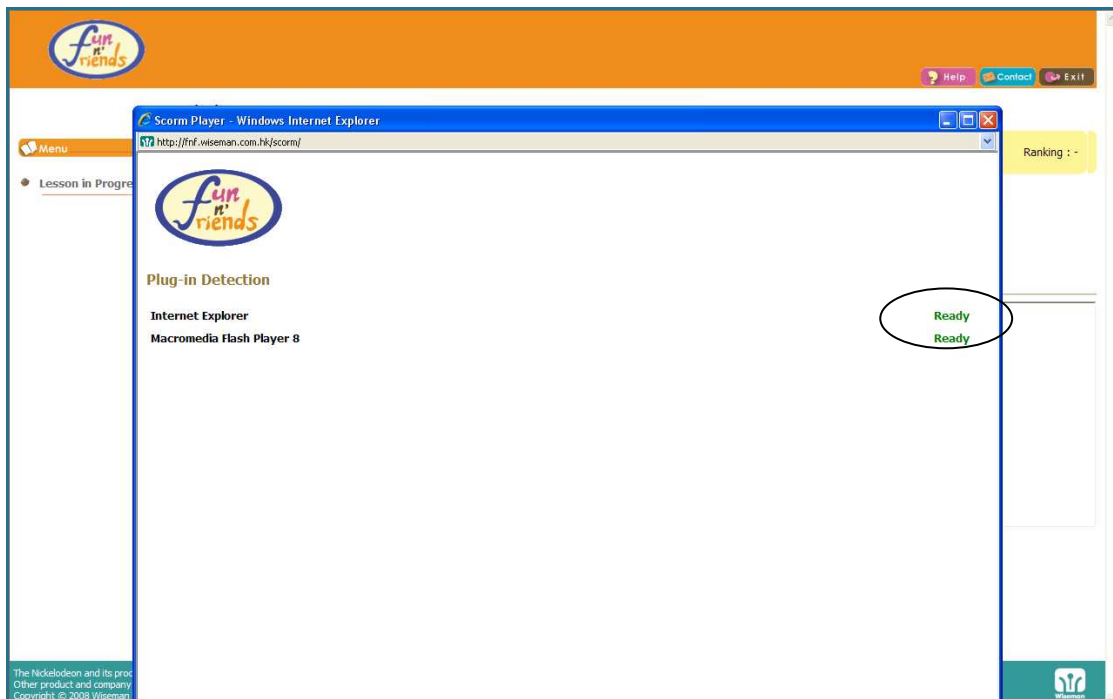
fun n' friends

Help Contact Exit

Menu

Lesson in Progre

Ranking : -

Scorm Player - Windows Internet Explorer

http://fnf.wiseman.com.hk/scorm/

fun n' friends

Plug-in Detection

Internet Explorer Ready

Macromedia Flash Player 8 Ready

The Nickelodeon and its proc
Other product and company
Copyright © 2008 Wiseman

Wiseman